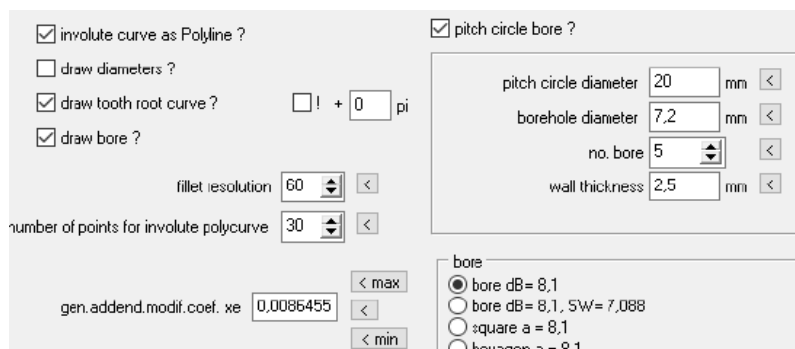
☑ involute curve as Polyline ?

☐ draw diameters ?

☑ draw tooth root curve ?

☐ ! + 0 pi

☑ draw bore ?

fillet resolution 60 <

number of points for involute polycurve 30 <

gen.addend.modif.coef. xe 0,0086455

< max

<

< min

☑ pitch circle bore ?

pitch circle diameter 20 mm <

borehole diameter 7,2 mm <

no. bore 5 <

wall thickness 2,5 mm <

bore

bore dB= 8,1

bore dB= 8,1, SW= 7,088

square a = 8,1

hexagon a = 8,1